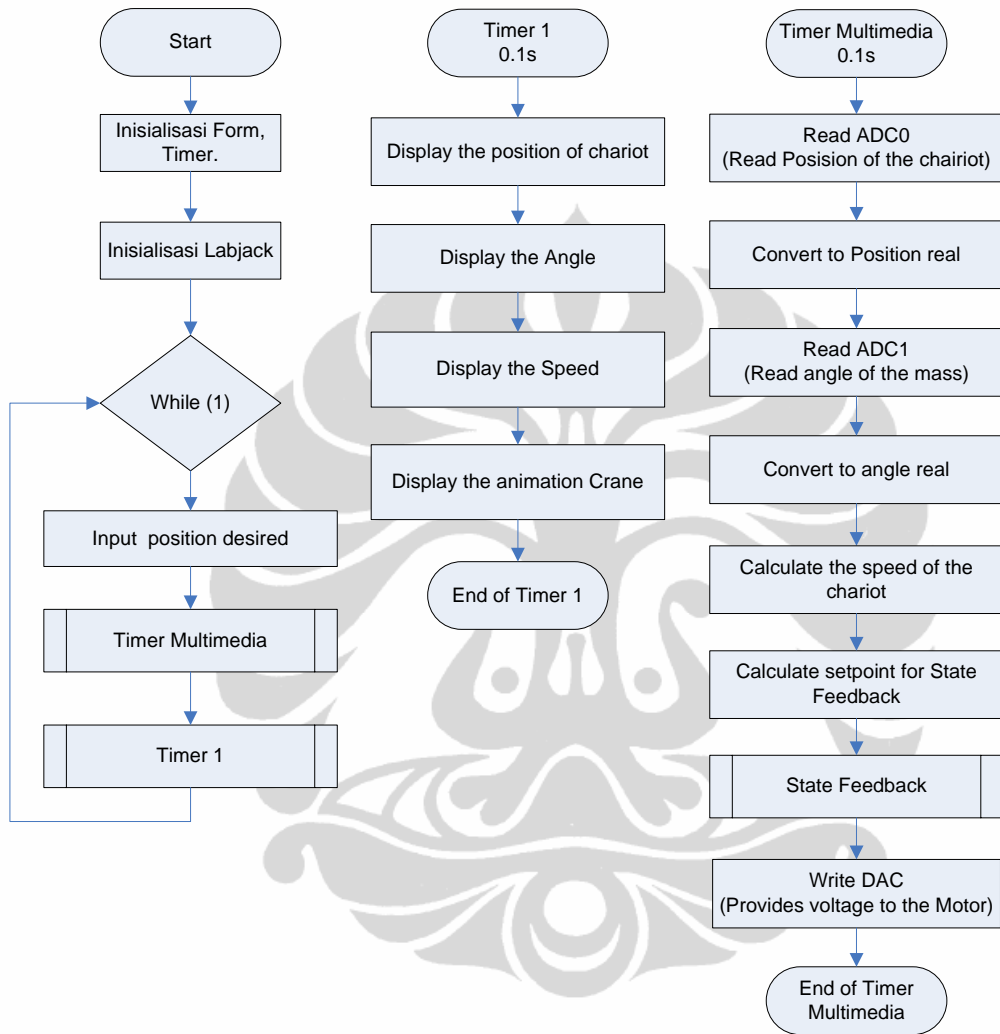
Start

Inisialisasi Form, Timer.

Inisialisasi Labjack

While (1)

Input position desired

Timer Multimedia

Timer 1

Timer 1
0.1s

Display the position of chariot

Display the Angle

Display the Speed

Display the animation Crane

End of Timer 1

Timer Multimedia
0.1s

Read ADC0
(Read Posision of the chairiot)

Convert to Position real

Read ADC1
(Read angle of the mass)

Convert to angle real

Calculate the speed of the chariot

Calculate setpoint for State Feedback

State Feedback

Write DAC
(Provides voltage to the Motor)

End of Timer Multimedia